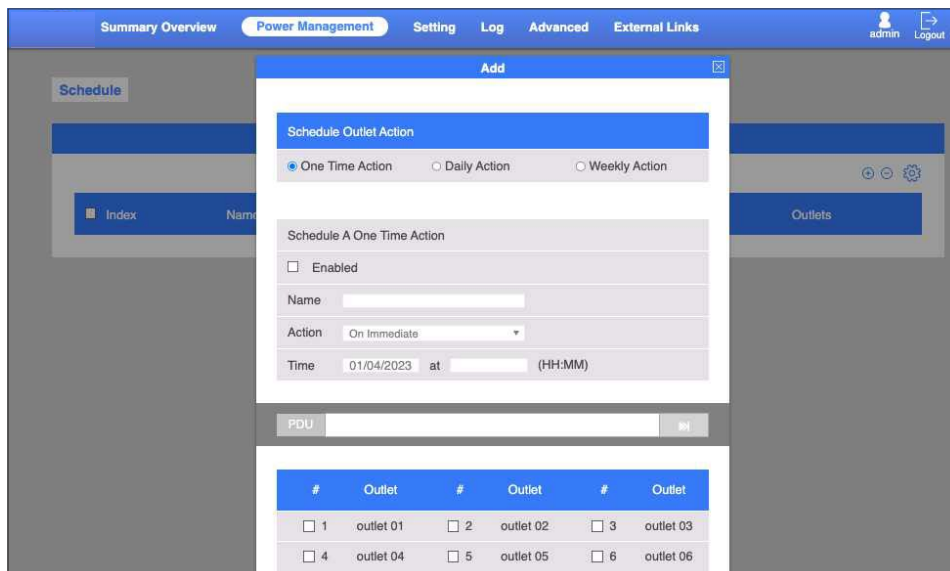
Summary Overview Power Management Setting Log Advanced External Links admin Logout

Schedule

Index Nam

Outlets

Add

Schedule Outlet Action

One Time Action Daily Action Weekly Action

Schedule A One Time Action

Enabled

Name

Action On Immediate

Time 01/04/2023 at (HH:MM)

PDU

| # | Outlet | # | Outlet | # | Outlet |
|---|---|---|---|---|---|
| 1 | outlet 01 | 2 | outlet 02 | 3 | outlet 03 |
| 4 | outlet 04 | 5 | outlet 05 | 6 | outlet 06 |